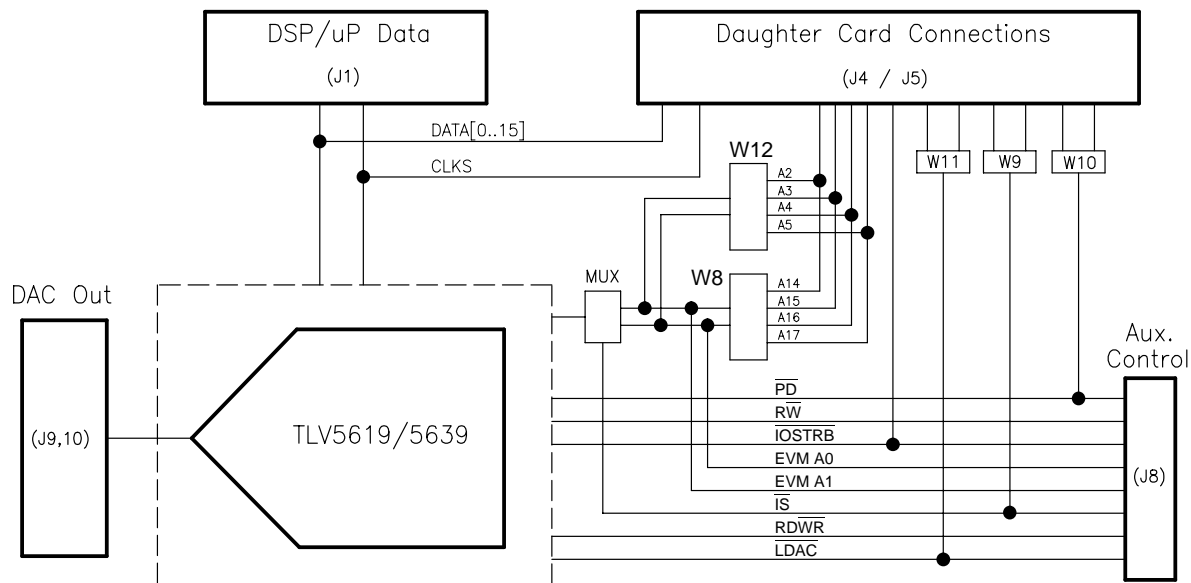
DSP/uP Data
(J1)

Daughter Card Connections
(J4 / J5)

DATA[0..15]
CLKS

W12
A2
A3
A4
A5

W11
W9
W10

DAC Out
(J9,10)

MUX

W8
A14
A15
A16
A17

TLV5619/5639

Aux. Control
(J8)

$\overline{PD}$
$R\overline{W}$
$\overline{IOSTRB}$
EVM A0
EVM A1
$\overline{IS}$
$\overline{RDWR}$
$\overline{LDAC}$